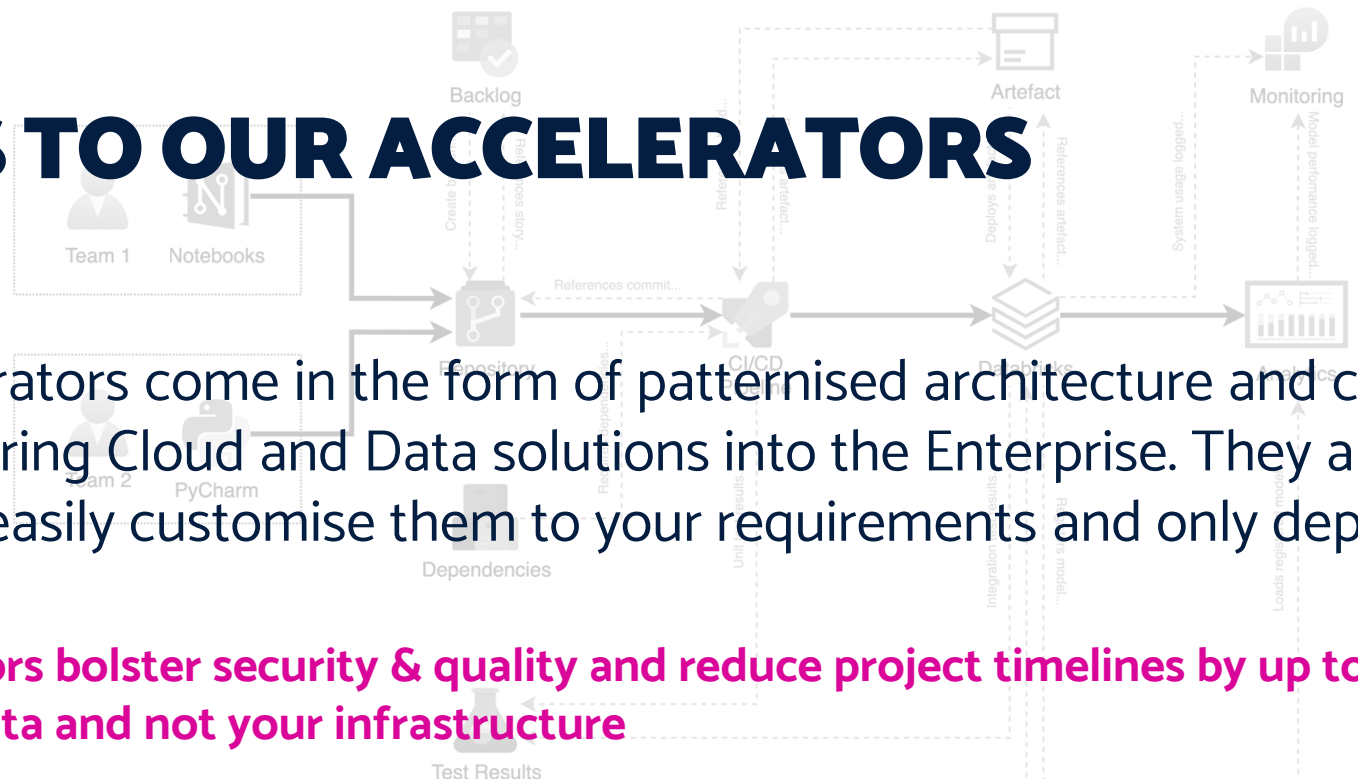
S TO OUR ACCELERATORS

rators come in the form of patternised architecture and c ring Cloud and Data solutions into the Enterprise. They a easily customise them to your requirements and only dep

rs bolster security & quality and reduce project timelines by up to ta and not your infrastructure

Backlog
Artefact
Monitoring
Team 1
Notebooks
Team 2
PyCharm
Repository
CI/CD
Databricks
Analytics
Dependencies
Test Results
References commit...
Create b...
References story...
Refe...
artefact...
Deploys a...
References artefact...
System usage logged...
Model performance logged...
Unit results
Integration results
References model...
Loads registered model